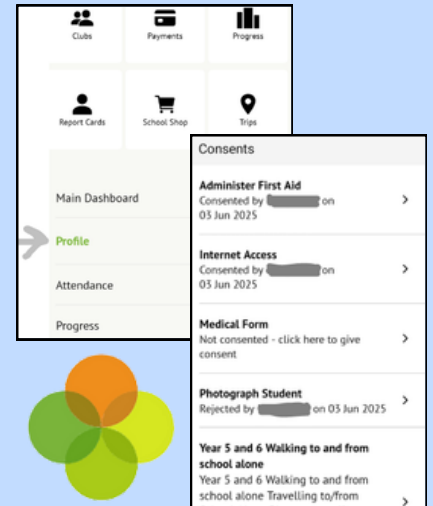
Clubs
Payments
Progress
Report Cards
School Shop
Trips

Main Dashboard
Profile
Attendance
Progress

Consents

Administer First Aid
Consented by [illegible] on 03 Jun 2025

Internet Access
Consented by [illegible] on 03 Jun 2025

Medical Form
Not consented - click here to give consent

Photograph Student
Rejected by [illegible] on 03 Jun 2025

Year 5 and 6 Walking to and from school alone
Year 5 and 6 Walking to and from school alone Travelling to/from